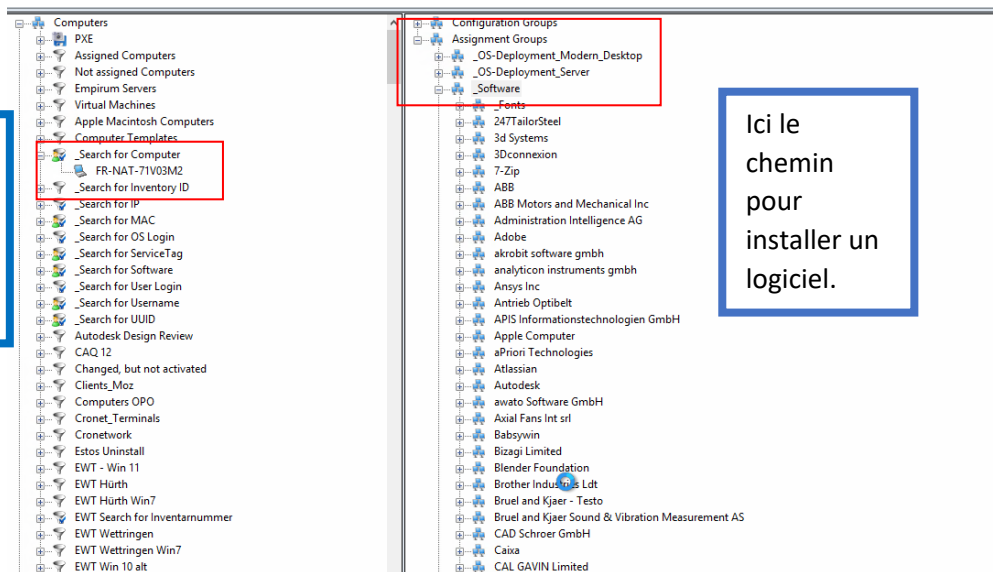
Computers
PXE
Assigned Computers
Not assigned Computers
Empirum Servers
Virtual Machines
Apple Macintosh Computers
Computer Templates
_Search for Computer
FR-NAT-71V03M2
_Search for Inventory ID
_Search for IP
_Search for MAC
_Search for OS Login
_Search for ServiceTag
_Search for Software
_Search for User Login
_Search for Username
_Search for UUID
Autodesk Design Review
CAQ 12
Changed, but not activated
Clients_Moz
Computers OPO
Cronet_Terminals
Cronetwork
Estos Uninstall
EWT - Win 11
EWT Hürth
EWT Hürth Win7
EWT Search for Inventarnummer
EWT Wettringen
EWT Wettringen Win7
EWT Win 10 alt

Configuration Groups
Assignment Groups
_OS-Deployment_Modern_Desktop
_OS-Deployment_Server
_Software
_Fonts
247TailorSteel
3d Systems
3Dconnexion
7-Zip
ABB
ABB Motors and Mechanical Inc
Administration Intelligence AG
Adobe
akrobit software gmbh
analyticon instruments gmbh
Ansys Inc
Antrieb Optibelt
APIS Informationstechnologien GmbH
Apple Computer
aPriori Technologies
Atlassian
Autodesk
awato Software GmbH
Axial Fans Int srl
Babsywin
Bizagi Limited
Blender Foundation
Brother Indus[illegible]s Ldt
Bruel and Kjaer - Testo
Bruel and Kjaer Sound & Vibration Measurement AS
CAD Schroer GmbH
Caixa
CAL GAVIN Limited

Ici le chemin pour installer un logiciel.